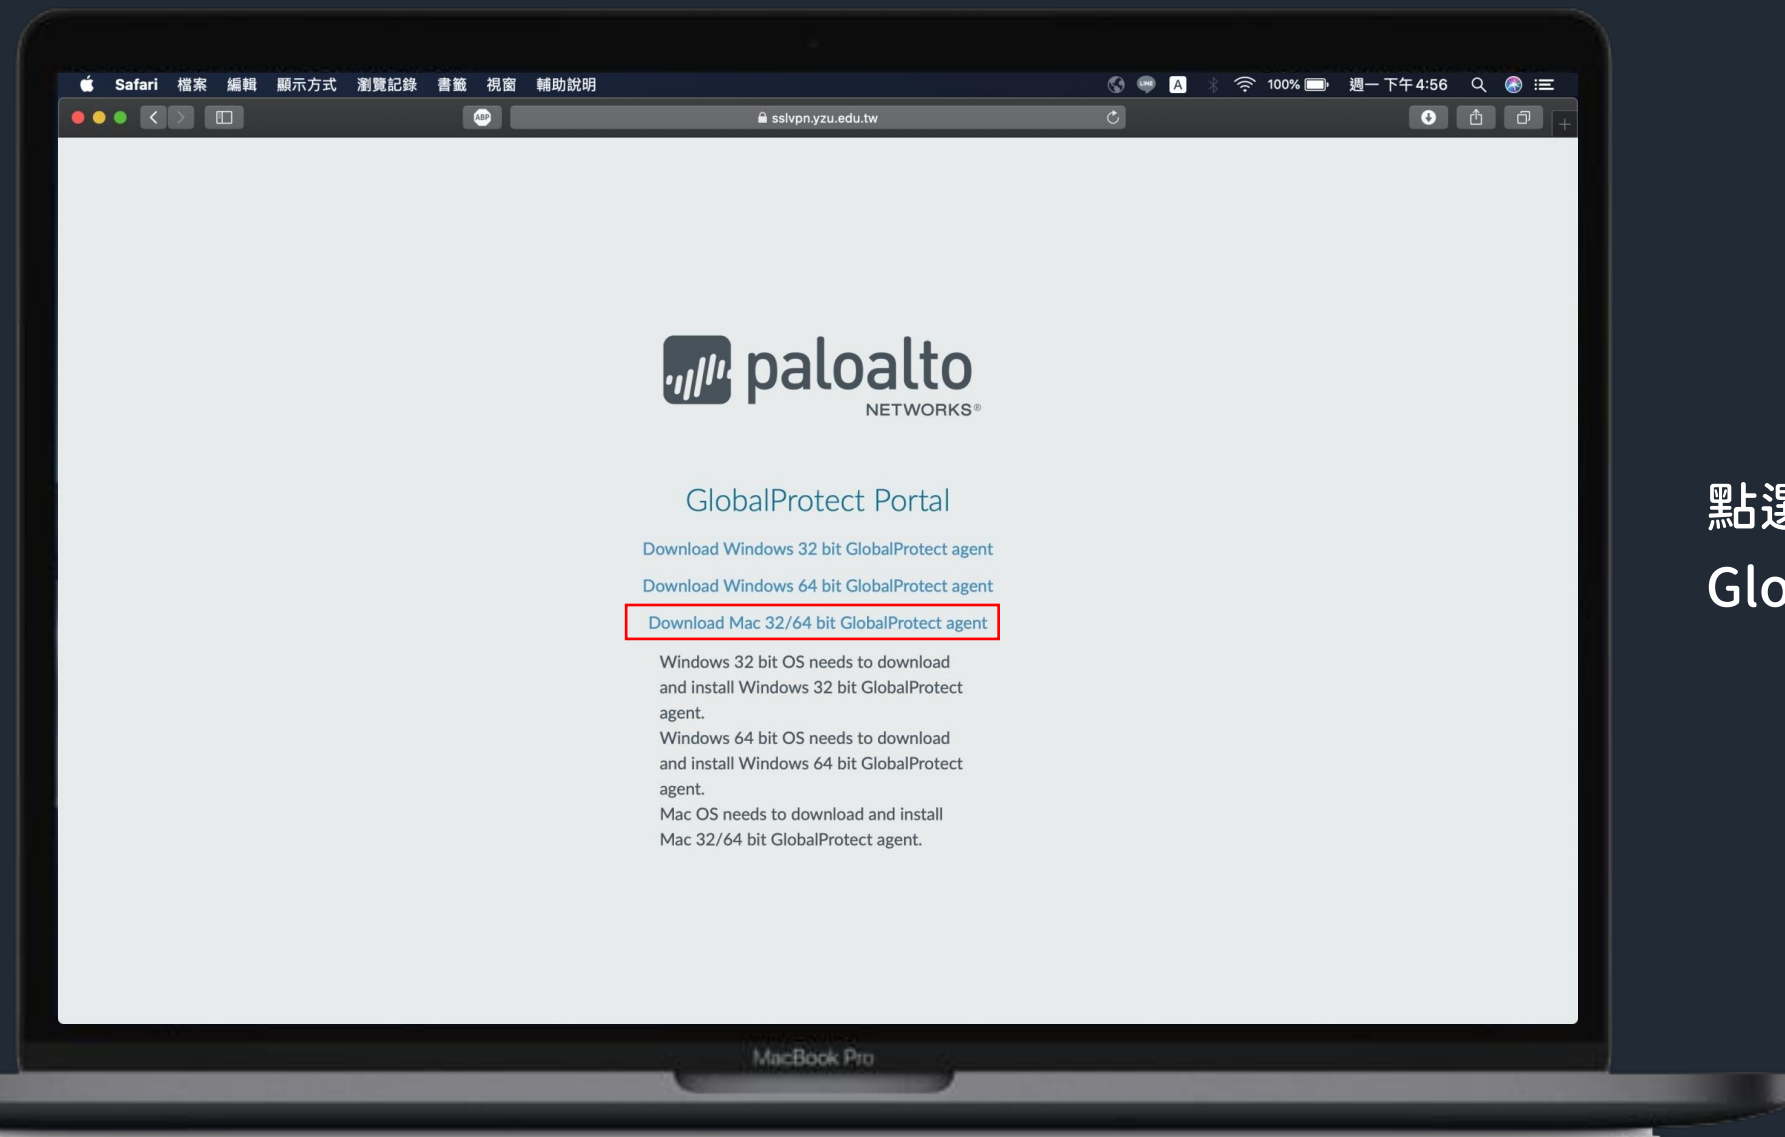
Safari 檔案 編輯 顯示方式 瀏覽記錄 書籤 視窗 輔助說明

100% 週一 下午4:56

sslvpn.yzu.edu.tw

paloalto NETWORKS®

GlobalProtect Portal

Download Windows 32 bit GlobalProtect agent

Download Windows 64 bit GlobalProtect agent

Download Mac 32/64 bit GlobalProtect agent

Windows 32 bit OS needs to download and install Windows 32 bit GlobalProtect agent.
Windows 64 bit OS needs to download and install Windows 64 bit GlobalProtect agent.
Mac OS needs to download and install Mac 32/64 bit GlobalProtect agent.

MacBook Pro

點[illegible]
Glo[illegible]